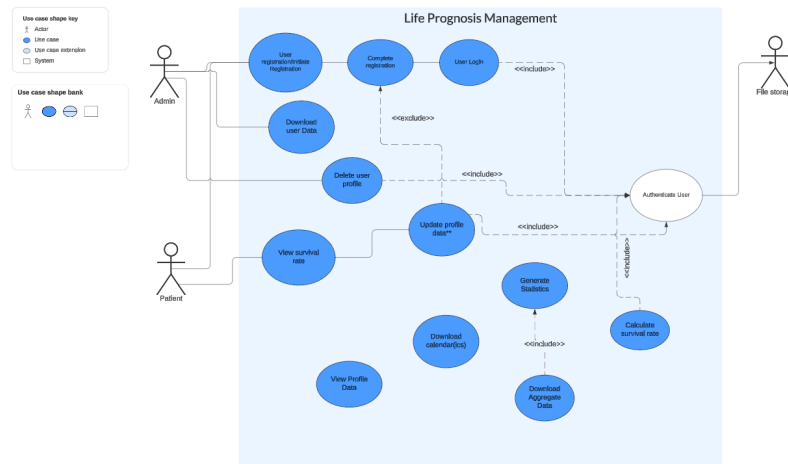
Use case shape key
Actor
Use case
Use case extension
System

Use case shape bank

Life Prognosis Management

Admin

User registration/Initiate Registration

Complete registration

User Login

<<include>>

File storage

Download user Data

<<exclude>>

Delete user profile

<<include>>

Authenticate User

Update profile data**

<<include>>

<<include>>

Patient

View survival rate

Generate Statistics

Calculate survival rate

Download calendar(ics)

<<include>>

View Profile Data

Download Aggregate Data